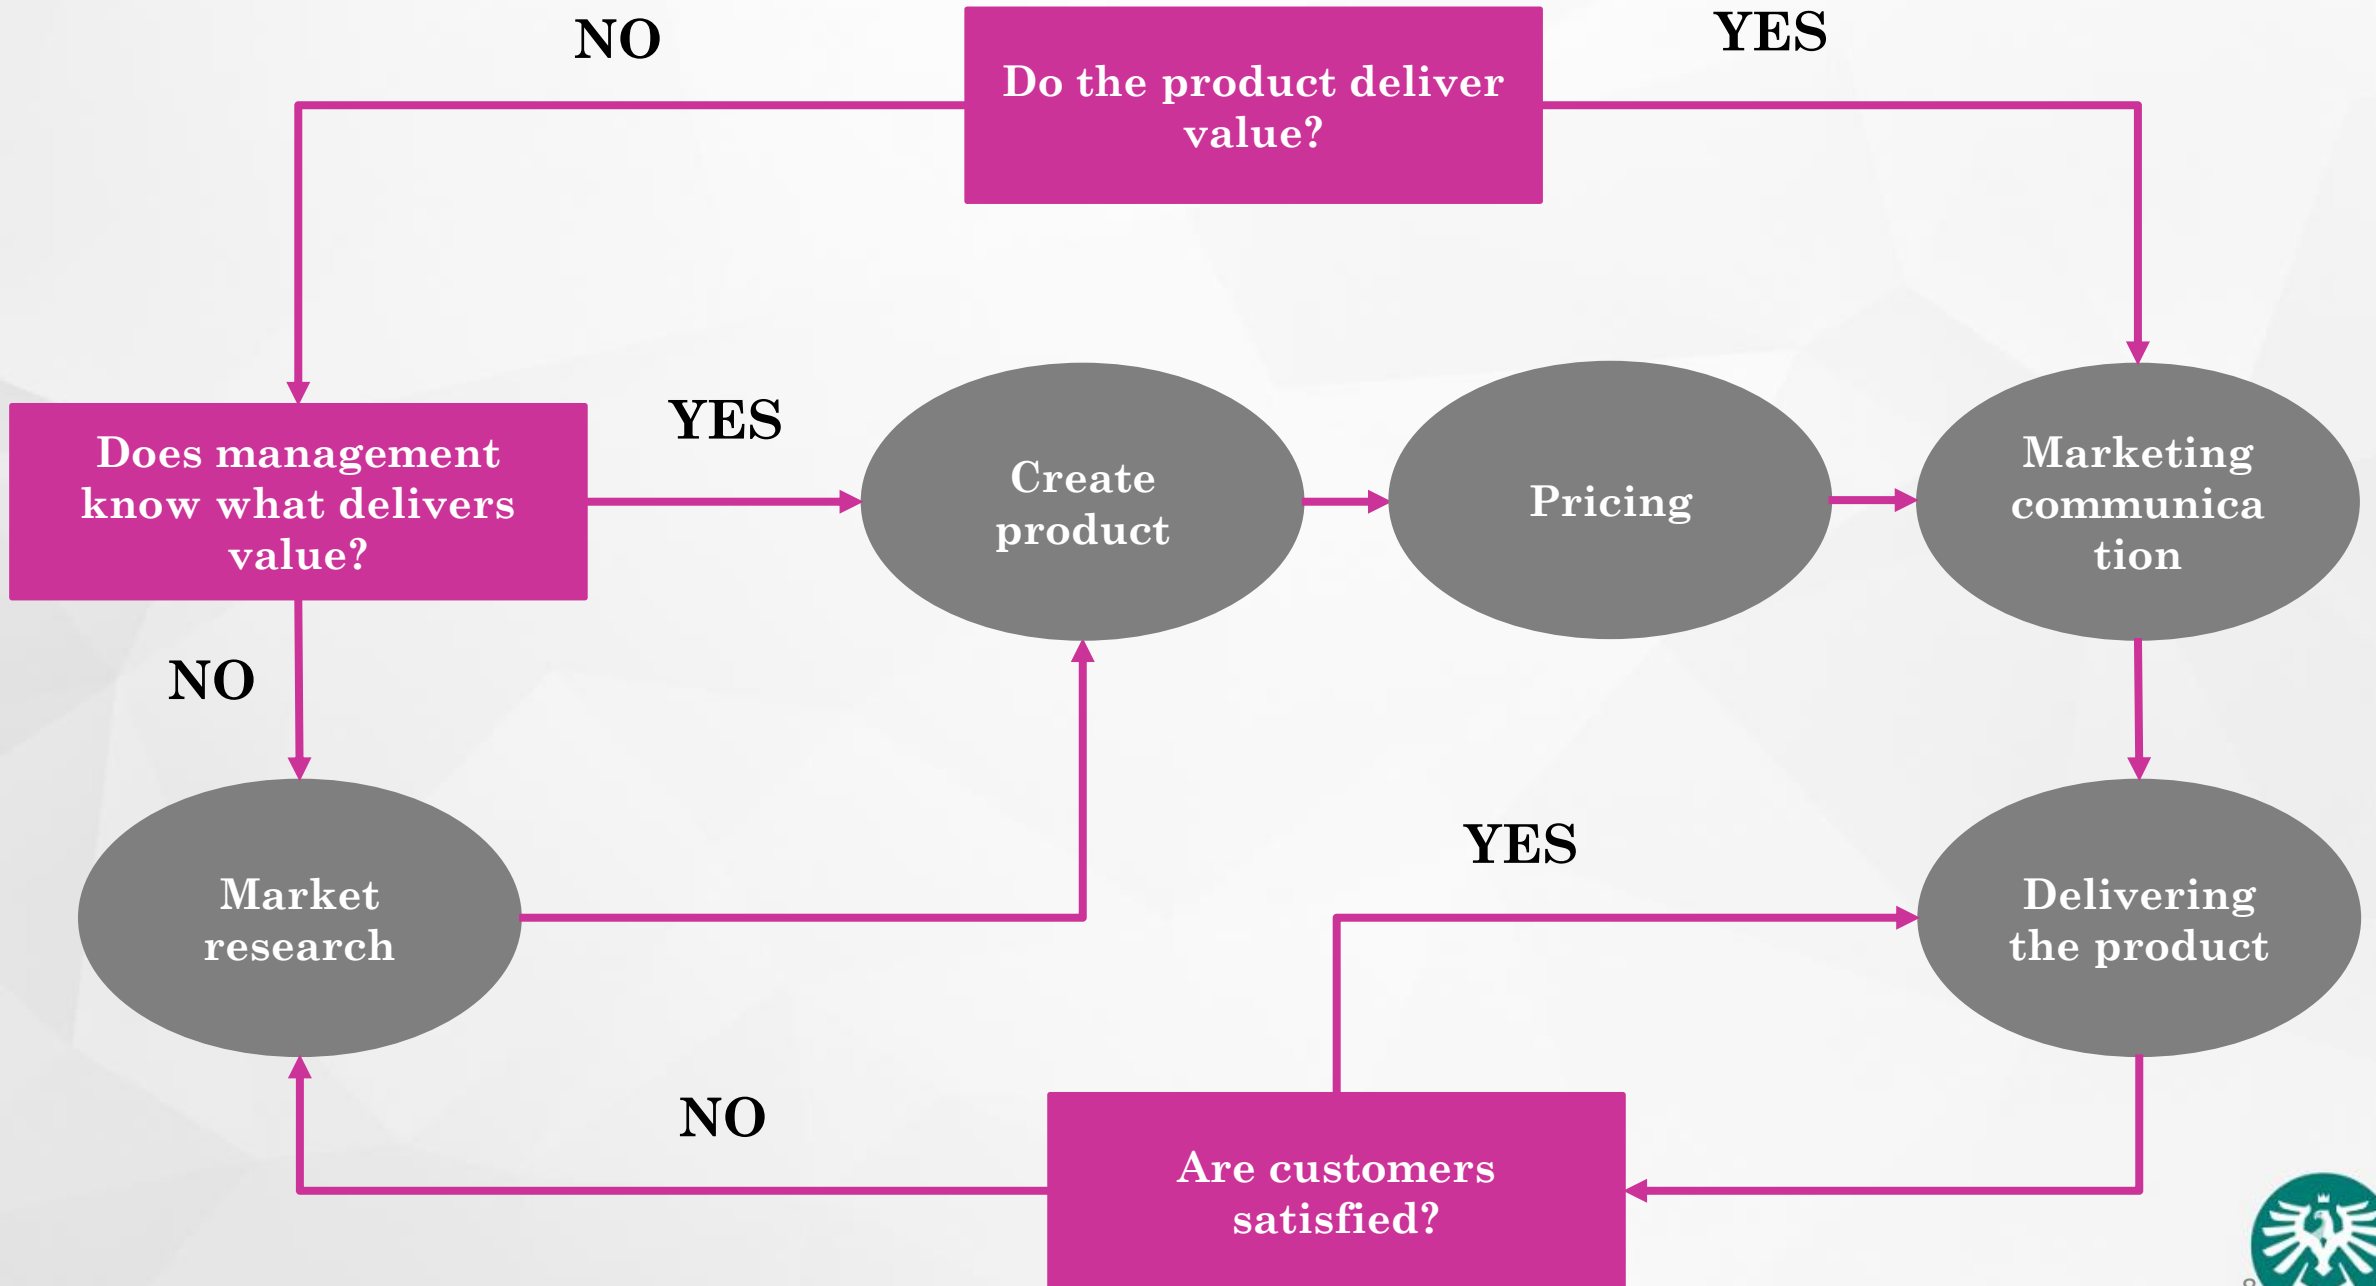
NO

Do the product deliver value?

YES

Does management know what delivers value?

YES

Create product

Pricing

Marketing communication

NO

Market research

YES

Delivering the product

NO

Are customers satisfied?